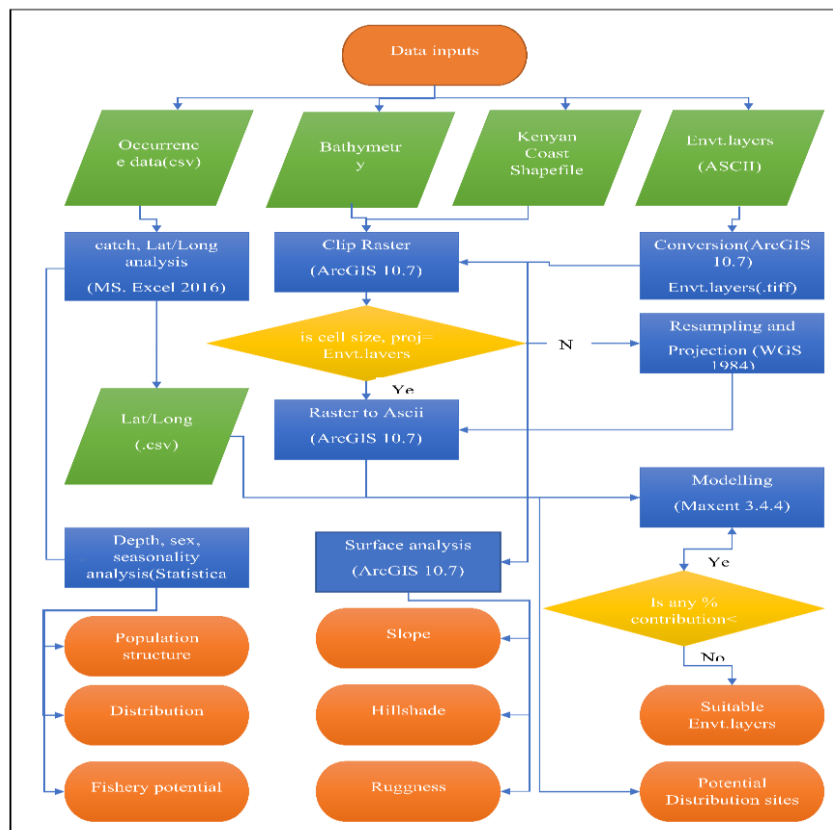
Data inputs

Occurrence data(csv)

Bathymetry

Kenyan Coast Shapefile

Envt.layers (ASCII)

catch, Lat/Long analysis (MS. Excel 2016)

Clip Raster (ArcGIS 10.7)

Conversion(ArcGIS 10.7) Envt.layers(.tiff)

is cell size, proj= Envt.layers

N

Resampling and Projection (WGS 1984)

Ye

Lat/Long (.csv)

Raster to Ascii (ArcGIS 10.7)

Modelling (Maxent 3.4.4)

Depth, sex, seasonality analysis(Statistica

Surface analysis (ArcGIS 10.7)

Ye

Is any % contribution<

No

Population structure

Slope

Distribution

Hillshade

Suitable Envt.layers

Fishery potential

Ruggness

Potential Distribution sites